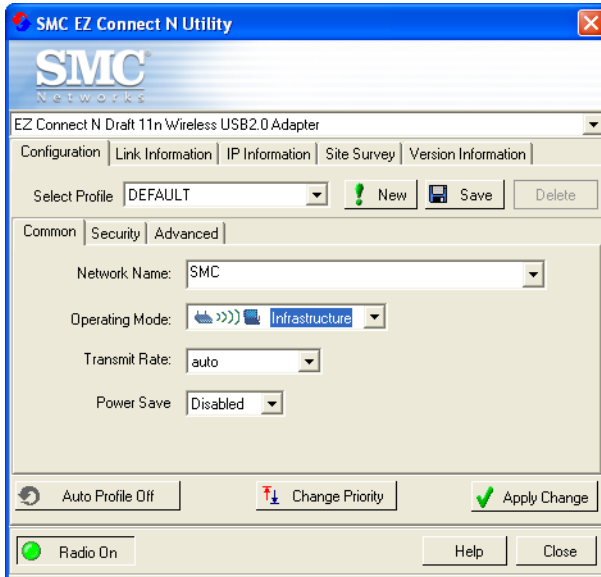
SMC EZ Connect N Utility

SMC®
Networks

EZ Connect N Draft 11n Wireless USB2.0 Adapter

Configuration | Link Information | IP Information | Site Survey | Version Information

Select Profile DEFAULT
New
Save
Delete

Common | Security | Advanced

Network Name: SMC

Operating Mode: Infrastructure

Transmit Rate: auto

Power Save Disabled

Auto Profile Off
Change Priority
Apply Change

Radio On
Help
Close